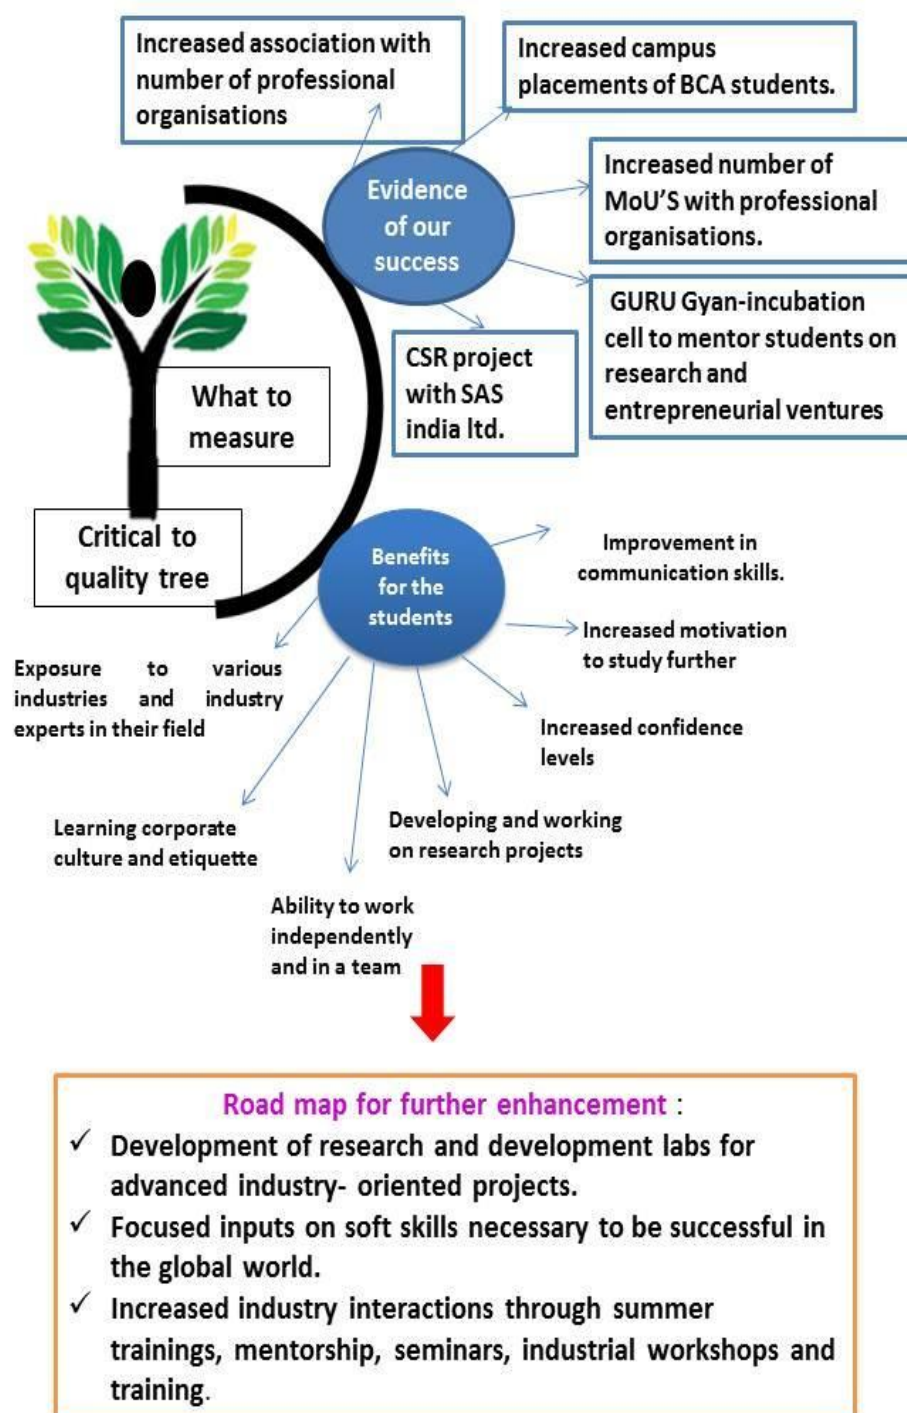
Increased association with number of professional organisations

Increased campus placements of BCA students.

Evidence of our success

Increased number of MoU'S with professional organisations.

GURU Gyan-incubation cell to mentor students on research and entrepreneurial ventures

CSR project with SAS india ltd.

What to measure

Critical to quality tree

Benefits for the students

Improvement in communication skills.

Increased motivation to study further

Increased confidence levels

Developing and working on research projects

Ability to work independently and in a team

Learning corporate culture and etiquette

Exposure to various industries and industry experts in their field

Road map for further enhancement :

✓ Development of research and development labs for advanced industry- oriented projects.

✓ Focused inputs on soft skills necessary to be successful in the global world.

✓ Increased industry interactions through summer trainings, mentorship, seminars, industrial workshops and training.